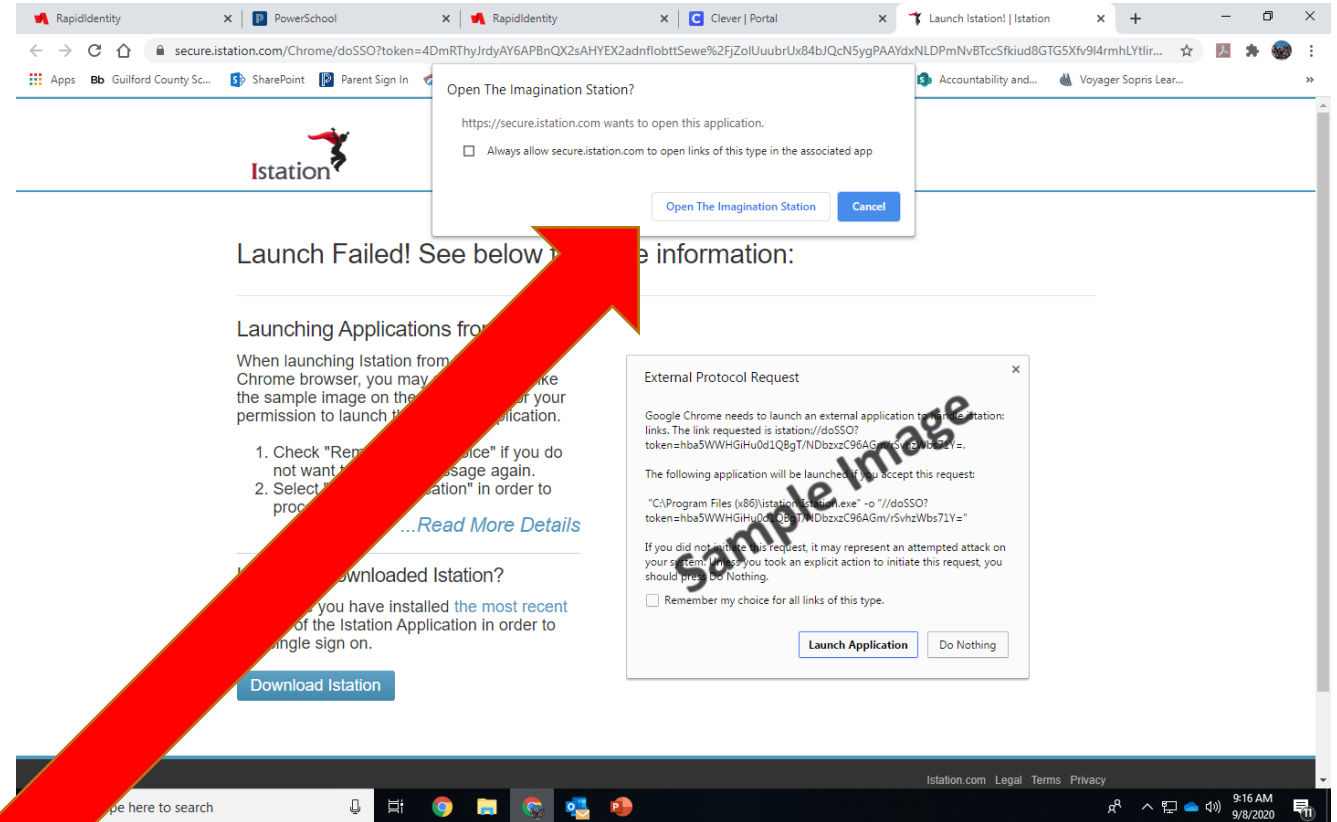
RapidIdentity | PowerSchool | RapidIdentity | Clever | Portal | Launch Istation! | Istation

secure.istation.com/Chrome/doSSO?token=4DmRThyJrdyAY6APBnQX2sAHYEX2adnflobttSewe%2FjZolUuubrUx84bJQcN5ygPAAYdxNLDPmNvBTccSfkiud8GTG5Xfv9l4rmhLYtlir...

Apps Guilford County Sc... SharePoint Parent Sign In Accountability and... Voyager Sopris Lear...

Open The Imagination Station?

https://secure.istation.com wants to open this application.

Always allow secure.istation.com to open links of this type in the associated app

Open The Imagination Station Cancel

Istation

Launch Failed! See below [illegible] information:

Launching Applications from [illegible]

When launching Istation from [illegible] Chrome browser, you may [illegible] like the sample image on the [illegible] for your permission to launch the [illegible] application.

1. Check "Rem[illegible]oice" if you do not want t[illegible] message again.
2. Select "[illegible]cation" in order to proc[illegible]

...Read More Details

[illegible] downloaded Istation?

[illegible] you have installed the most recent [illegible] of the Istation Application in order to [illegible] single sign on.

Download Istation

External Protocol Request

Google Chrome needs to launch an external application to handle istation: links. The link requested is istation://doSSO?token=hba5WWHGiHu0d1QBgT/NDbzxzC96AGm/rSvhzWbs71Y=.

The following application will be launched if you accept this request:

"C:\Program Files (x86)\istation\Istation.exe" -o "//doSSO?token=hba5WWHGiHu0d1QBgT/NDbzxzC96AGm/rSvhzWbs71Y="

If you did not initiate this request, it may represent an attempted attack on your system. Unless you took an explicit action to initiate this request, you should press Do Nothing.

Remember my choice for all links of this type.

Launch Application Do Nothing

Sample Image

Istation.com Legal Terms Privacy

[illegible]pe here to search

9:16 AM
9/8/2020